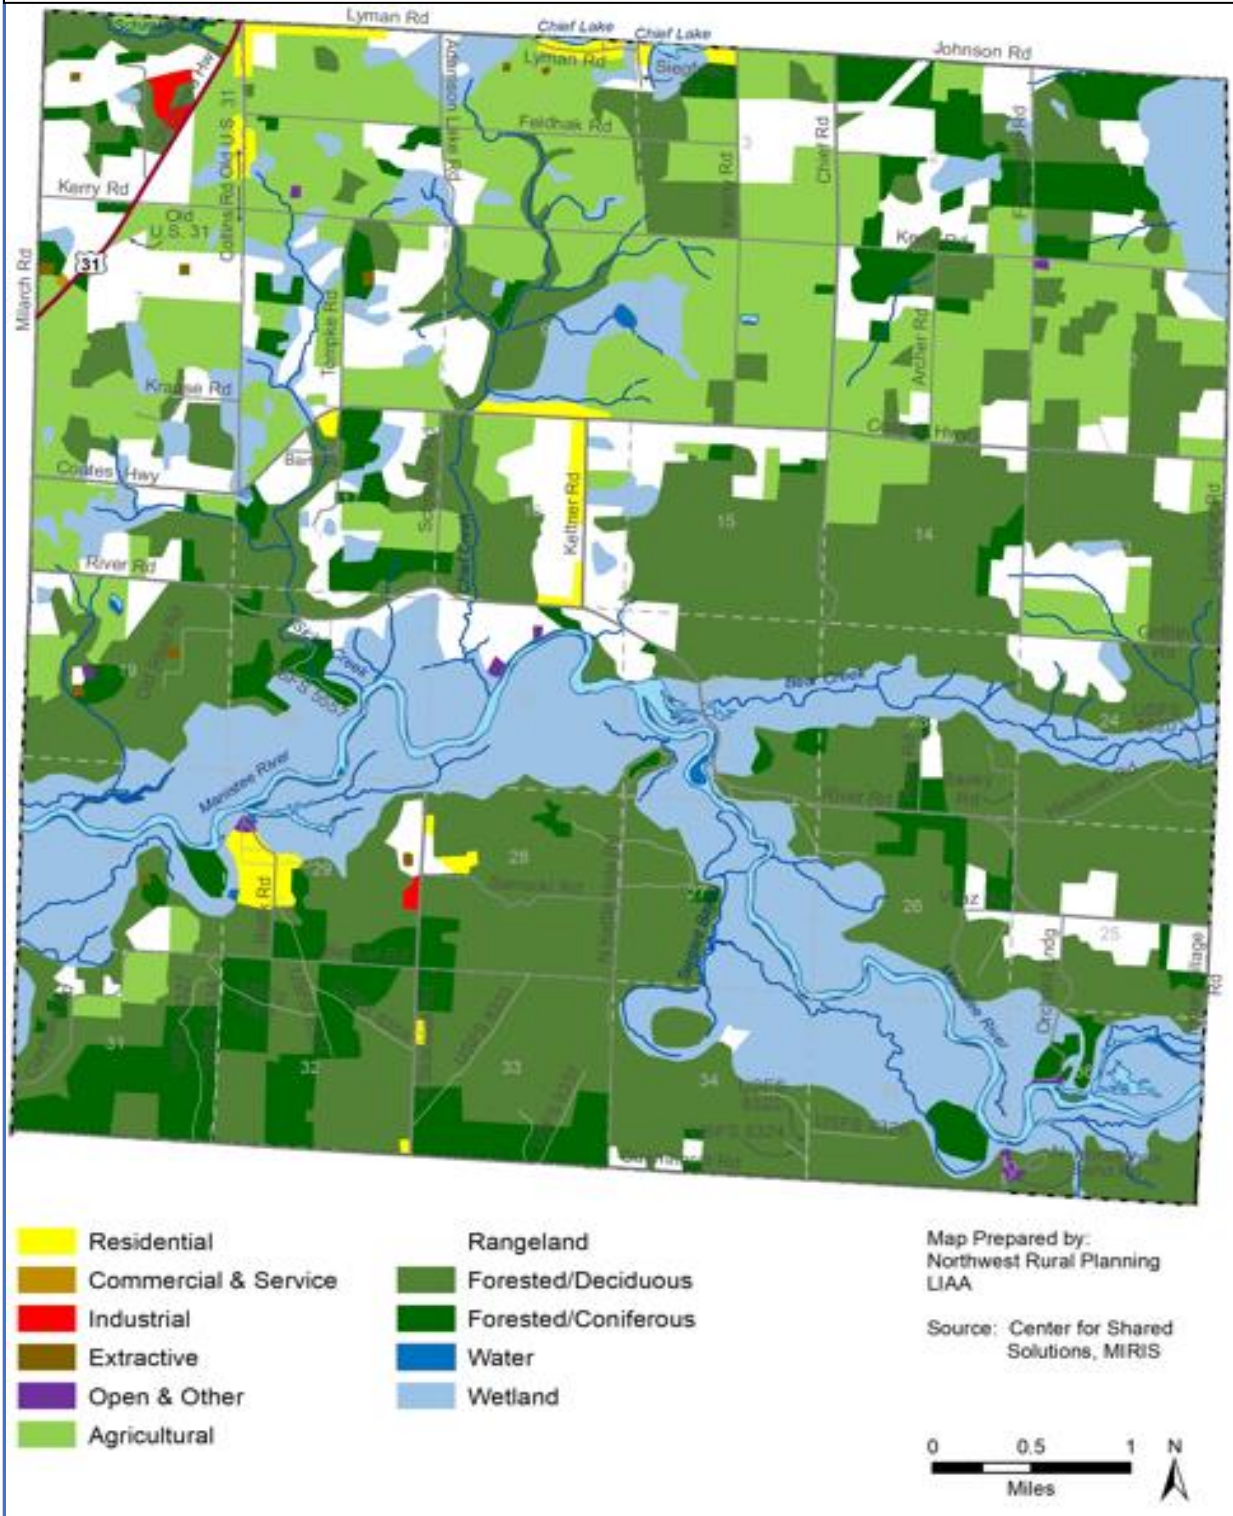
Lyman Rd
Chief Lake
Chief Lake
Lyman Rd
Johnson Rd
Feldhak Rd
Kerry Rd
Old U.S. 31
Old U.S. 31
Collins Rd
Anderson Lake Rd
31
Milarch Rd
Tempke Rd
Chief Rd
Archer Rd
Krause Rd
Coates Hwy
River Rd
Keltner Rd
15
14
Manistee River
Bear Creek
24
River Rd
28
29
26
25
33
32
34
31
Manistee River

Residential
Commercial & Service
Industrial
Extractive
Open & Other
Agricultural
Rangeland
Forested/Deciduous
Forested/Coniferous
Water
Wetland

Map Prepared by: Northwest Rural Planning LIAA

Source: Center for Shared Solutions, MIRIS

0 0.5 1
Miles
N